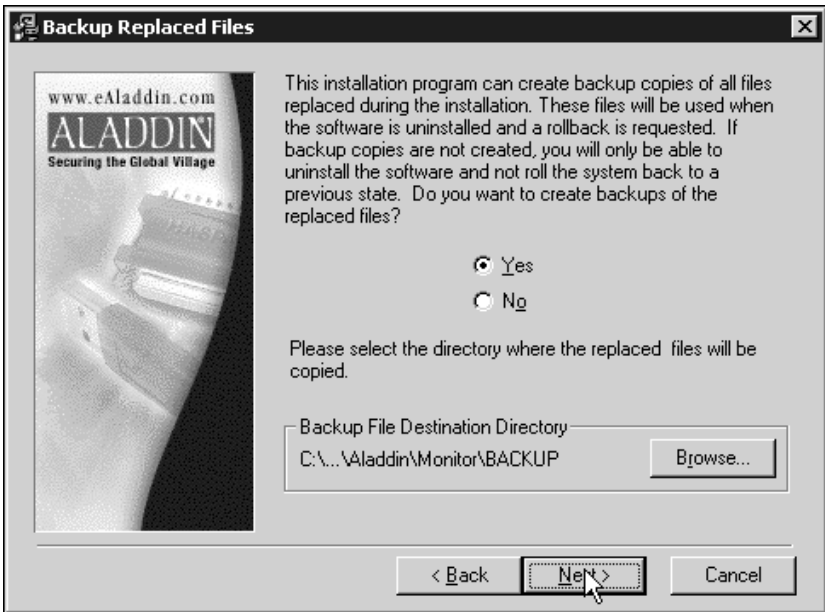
Backup Replaced Files

www.eAladdin.com
ALADDIN
Securing the Global Village

This installation program can create backup copies of all files replaced during the installation. These files will be used when the software is uninstalled and a rollback is requested. If backup copies are not created, you will only be able to uninstall the software and not roll the system back to a previous state. Do you want to create backups of the replaced files?

Yes
No

Please select the directory where the replaced files will be copied.

Backup File Destination Directory
C:\...\Aladdin\Monitor\BACKUP
Browse...

< Back
Next >
Cancel